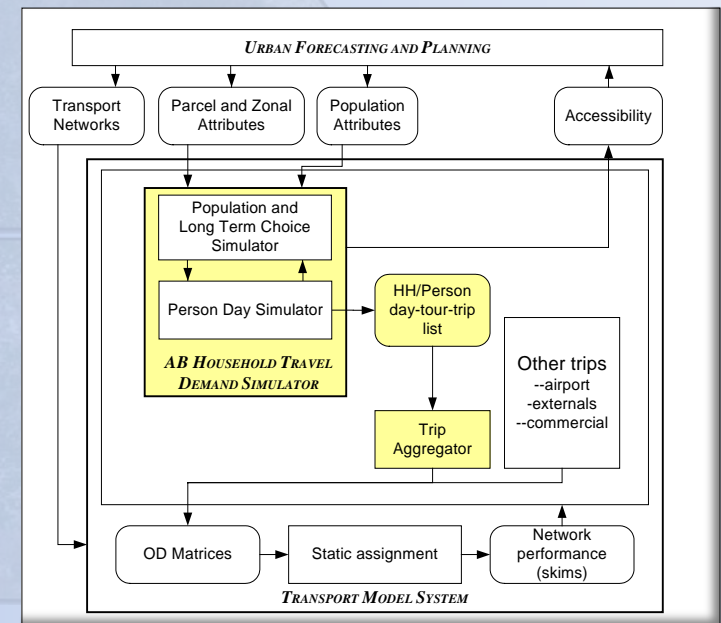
URBAN FORECASTING AND PLANNING

Transport Networks

Parcel and Zonal Attributes

Population Attributes

Accessibility

Population and Long Term Choice Simulator

Person Day Simulator

AB HOUSEHOLD TRAVEL DEMAND SIMULATOR

HH/Person day-tour-trip list

Other trips --airport -externals --commercial

Trip Aggregator

OD Matrices

Static assignment

Network performance (skims)

TRANSPORT MODEL SYSTEM